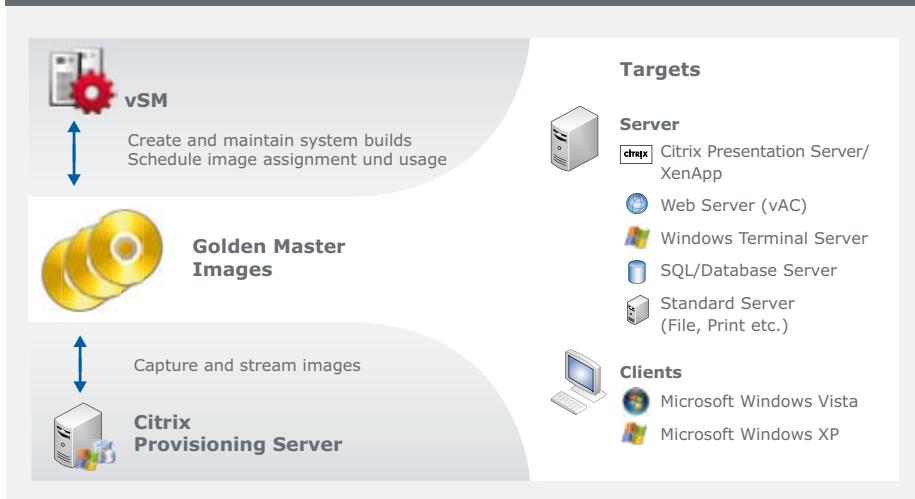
vSM

Create and maintain system builds
Schedule image assignment und usage

Golden Master Images

Capture and stream images

Citrix Provisioning Server

Targets

Server

citrix Citrix Presentation Server/ XenApp

Web Server (vAC)

Windows Terminal Server

SQL/Database Server

Standard Server (File, Print etc.)

Clients

Microsoft Windows Vista

Microsoft Windows XP